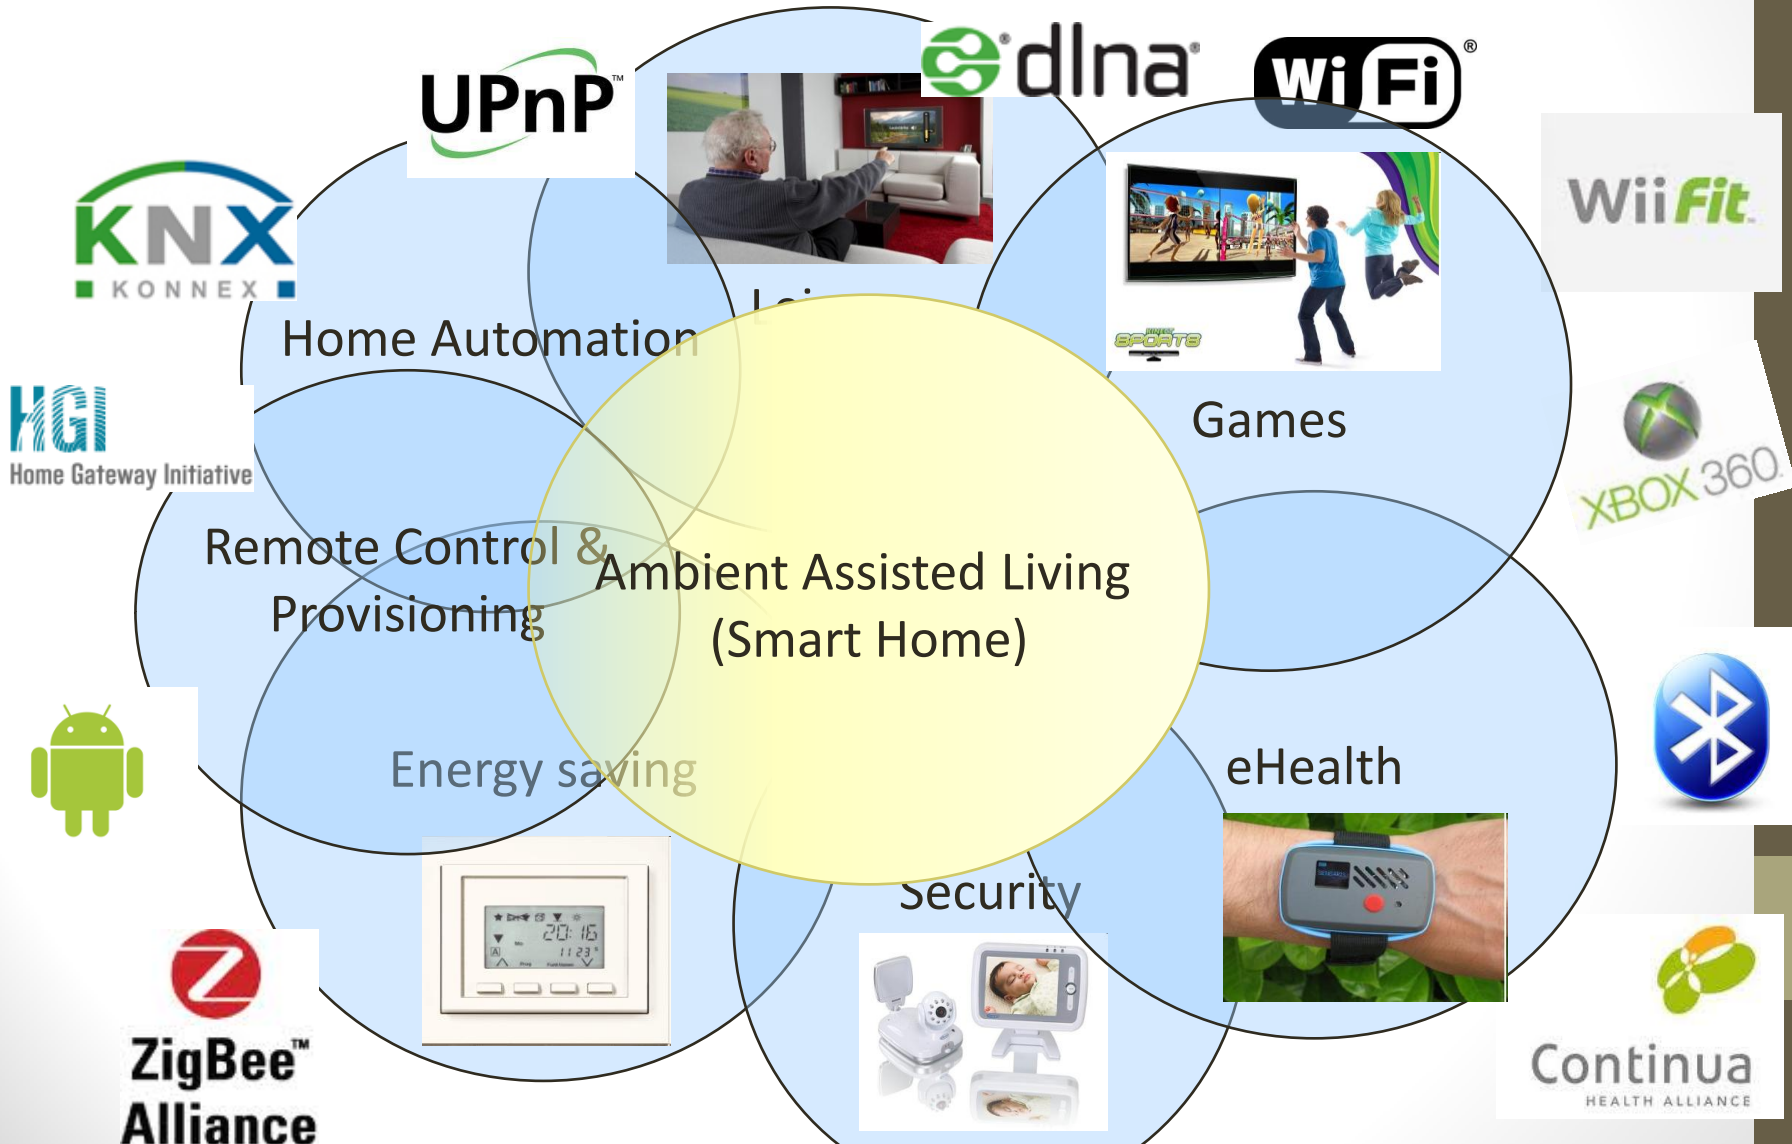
UPnP™

dlna®

Wi Fi®

KNX
KONNEX

Wii Fit

HGI
Home Gateway Initiative

Home Automation

Lei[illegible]

Games

XBOX 360

Remote Control & Provisioning

Ambient Assisted Living (Smart Home)

Energy saving

eHealth

Security

ZigBee™ Alliance

Continua
HEALTH ALLIANCE